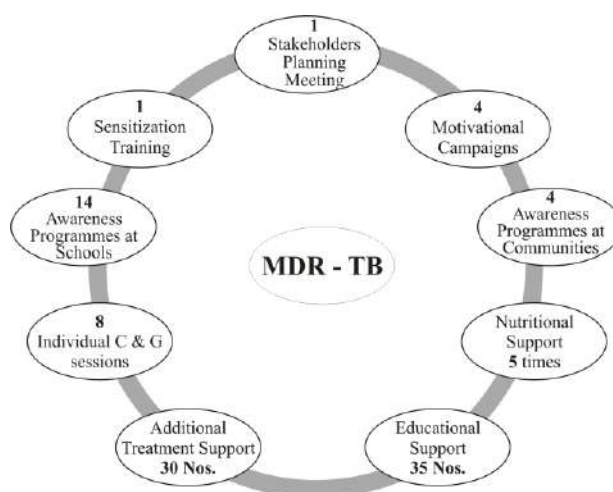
1
Stakeholders Planning Meeting

4
Motivational Campaigns

4
Awareness Programmes at Communities

Nutritional Support
5 times

Educational Support
35 Nos.

Additional Treatment Support
30 Nos.

8
Individual C & G sessions

14
Awareness Programmes at Schools

1
Sensitization Training

MDR - TB